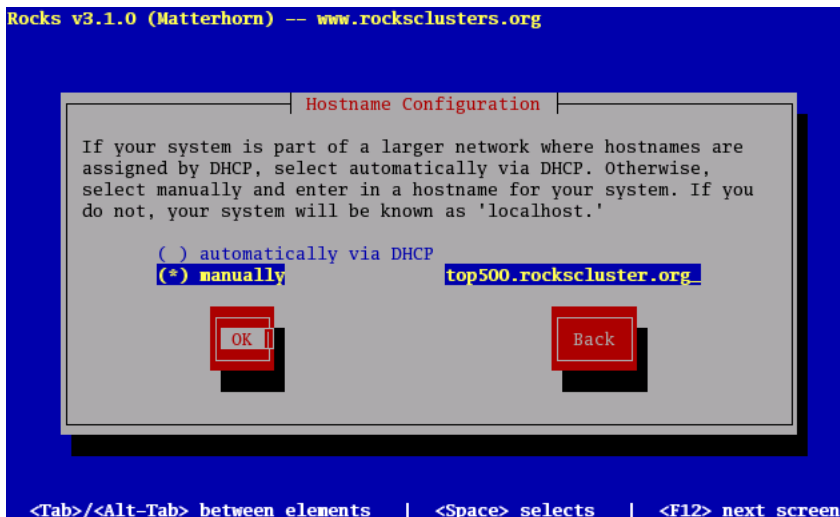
Rocks v3.1.0 (Matterhorn) -- www.rocksclusters.org

Hostname Configuration

If your system is part of a larger network where hostnames are assigned by DHCP, select automatically via DHCP. Otherwise, select manually and enter in a hostname for your system. If you do not, your system will be known as 'localhost.'

( ) automatically via DHCP
(*) manually top500.rockscluster.org_

OK

Back

<Tab>/<Alt-Tab> between elements | <Space> selects | <F12> next screen